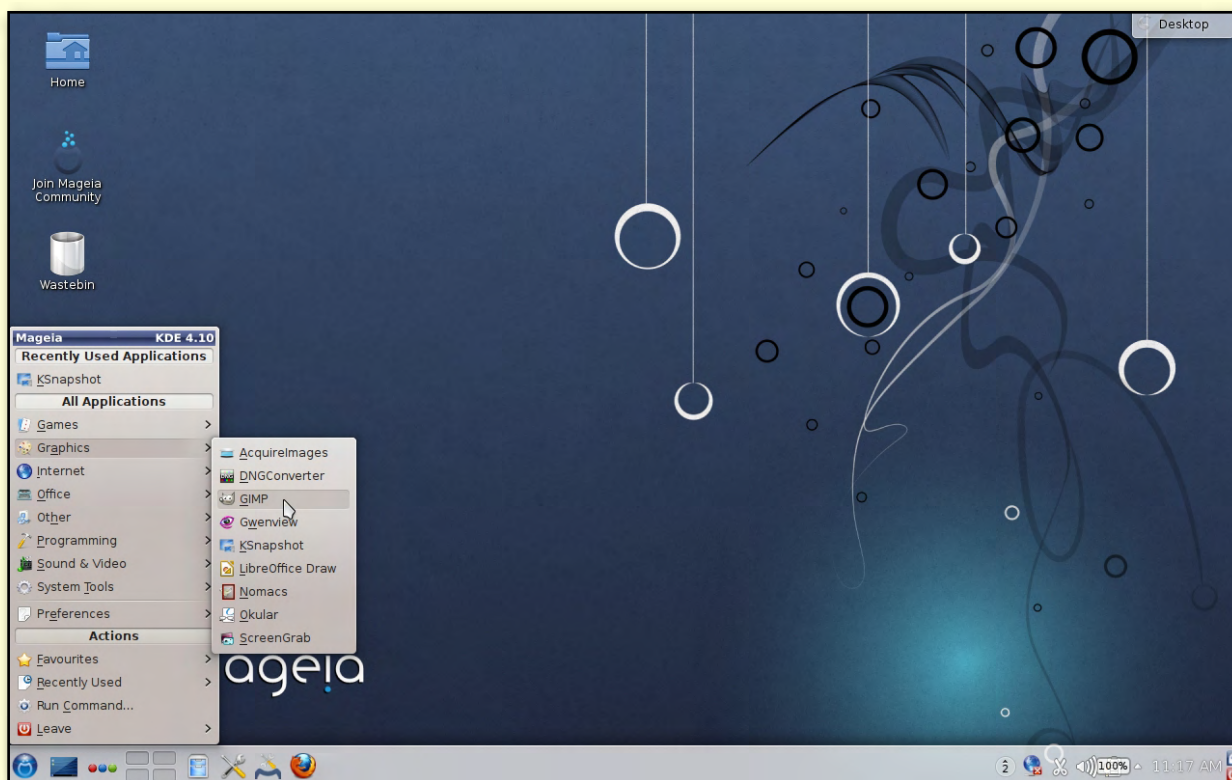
Desktop

Home

Join Mageia Community

Wastebin

Mageia KDE 4.10
Recently Used Applications
KSnapshot
All Applications
Games
Graphics
Internet
Office
Other
Programming
Sound & Video
System Tools
Preferences
Actions
Favourites
Recently Used
Run Command...
Leave

AcquireImages
DNGConverter
GIMP
Gwenview
KSnapshot
LibreOffice Draw
Nomacs
Okular
ScreenGrab

ageia

2
100%
11:17 AM